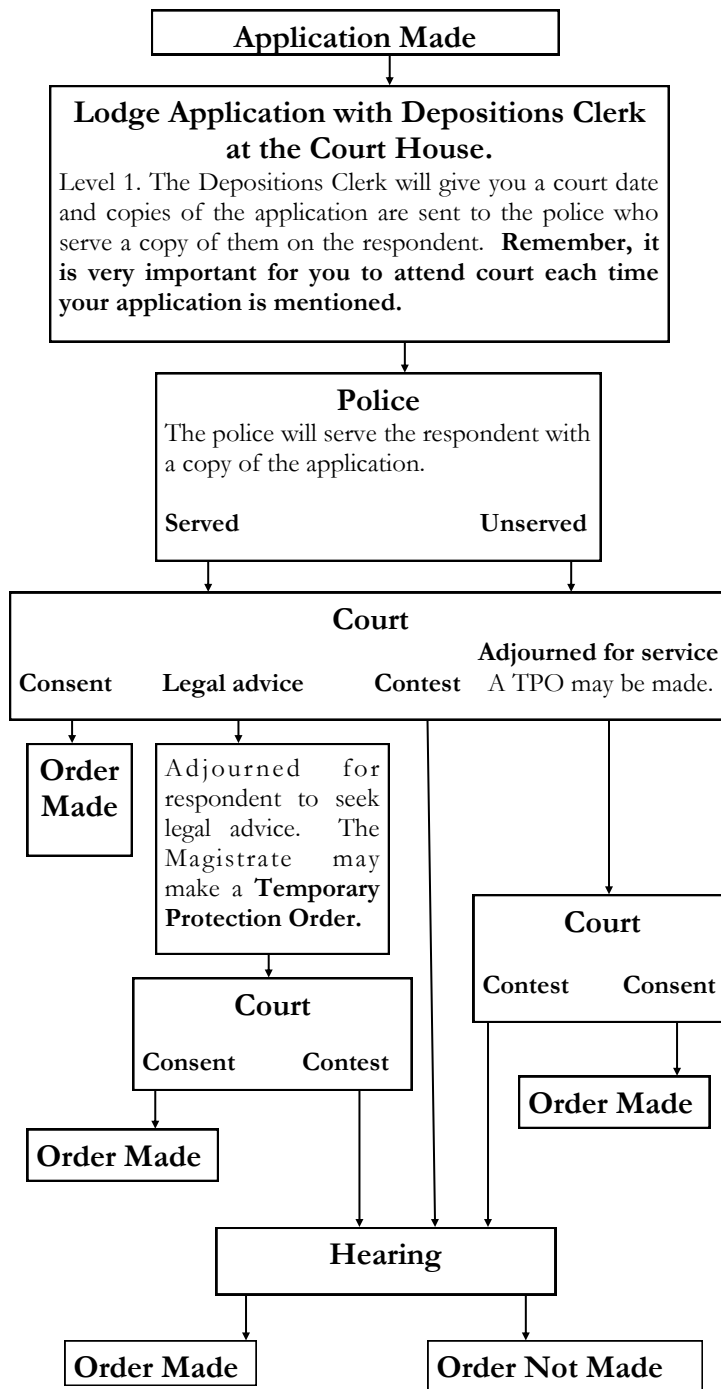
Application Made

Lodge Application with Depositions Clerk at the Court House.

Level 1. The Depositions Clerk will give you a court date and copies of the application are sent to the police who serve a copy of them on the respondent. Remember, it is very important for you to attend court each time your application is mentioned.

Police

The police will serve the respondent with a copy of the application.

Served

Unserved

Court

Consent

Legal advice

Contest

Adjourned for service
A TPO may be made.

Order Made

Adjourned for respondent to seek legal advice. The Magistrate may make a Temporary Protection Order.

Court

Contest

Consent

Court

Consent

Contest

Order Made

Order Made

Hearing

Order Made

Order Not Made